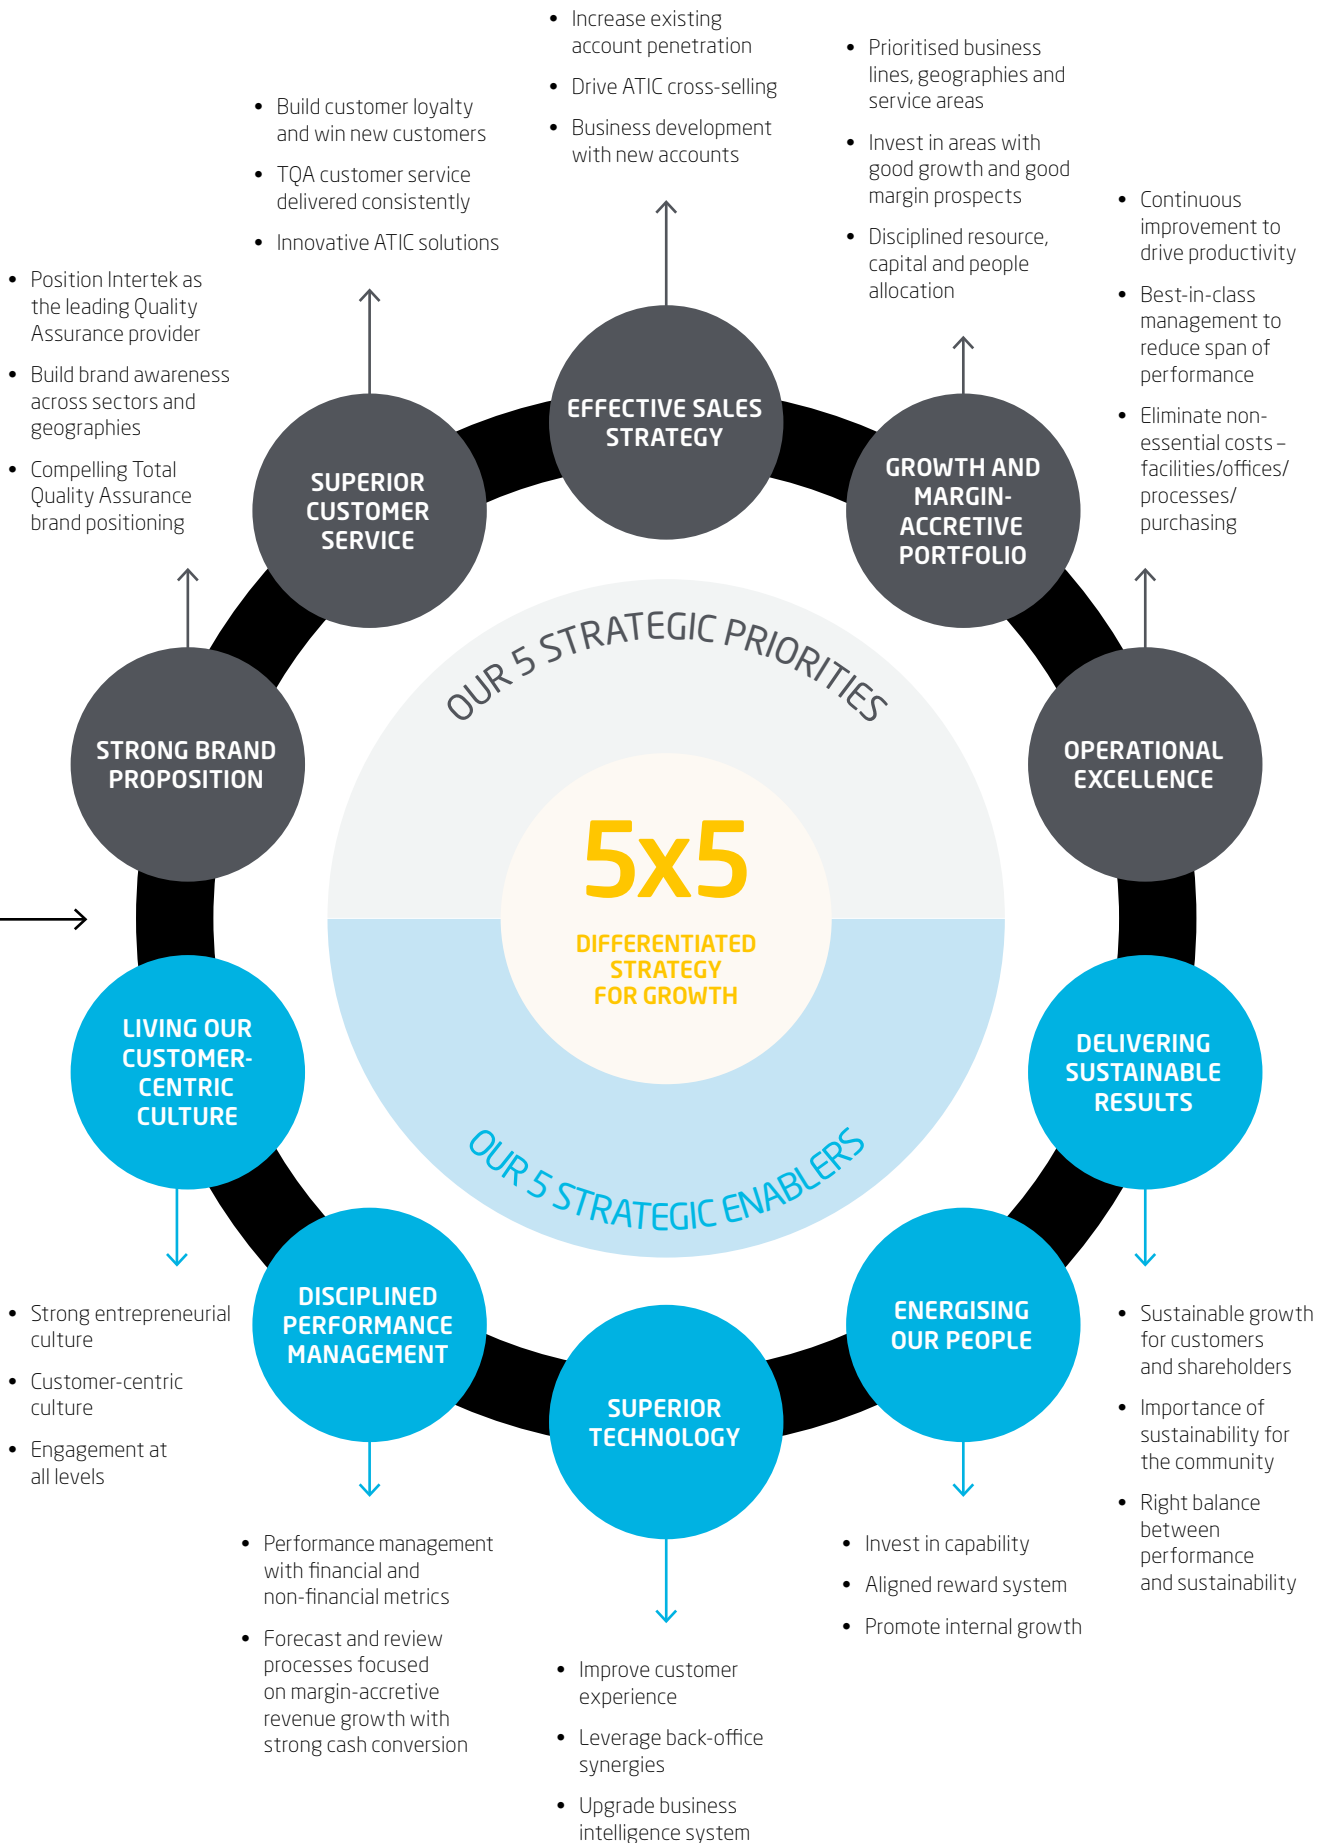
• Increase existing account penetration
• Drive ATIC cross-selling
• Business development with new accounts

• Prioritised business lines, geographies and service areas
• Invest in areas with good growth and good margin prospects
• Disciplined resource, capital and people allocation

• Build customer loyalty and win new customers
• TQA customer service delivered consistently
• Innovative ATIC solutions

• Continuous improvement to drive productivity
• Best-in-class management to reduce span of performance
• Eliminate non-essential costs – facilities/offices/ processes/ purchasing

• Position Intertek as the leading Quality Assurance provider
• Build brand awareness across sectors and geographies
• Compelling Total Quality Assurance brand positioning

EFFECTIVE SALES STRATEGY

SUPERIOR CUSTOMER SERVICE

GROWTH AND MARGIN-ACCRETIVE PORTFOLIO

STRONG BRAND PROPOSITION

OPERATIONAL EXCELLENCE

OUR 5 STRATEGIC PRIORITIES

5x5
DIFFERENTIATED STRATEGY FOR GROWTH

OUR 5 STRATEGIC ENABLERS

LIVING OUR CUSTOMER-CENTRIC CULTURE

DELIVERING SUSTAINABLE RESULTS

DISCIPLINED PERFORMANCE MANAGEMENT

ENERGISING OUR PEOPLE

SUPERIOR TECHNOLOGY

• Strong entrepreneurial culture
• Customer-centric culture
• Engagement at all levels

• Sustainable growth for customers and shareholders
• Importance of sustainability for the community
• Right balance between performance and sustainability

• Performance management with financial and non-financial metrics
• Forecast and review processes focused on margin-accretive revenue growth with strong cash conversion

• Invest in capability
• Aligned reward system
• Promote internal growth

• Improve customer experience
• Leverage back-office synergies
• Upgrade business intelligence system